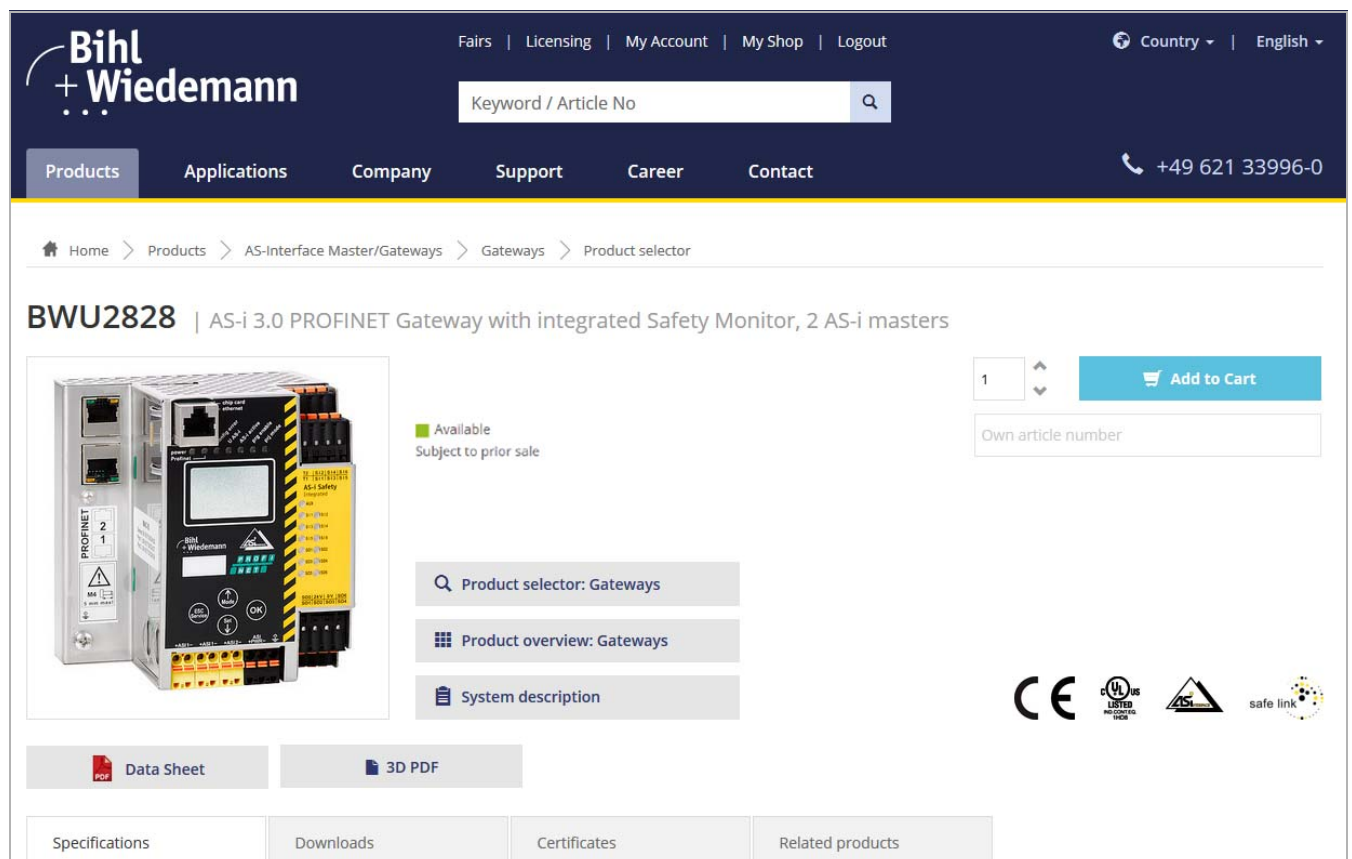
Bihl + Wiedemann

Fairs | Licensing | My Account | My Shop | Logout

Keyword / Article No

Country | English

Products Applications Company Support Career Contact

+49 621 33996-0

Home > Products > AS-Interface Master/Gateways > Gateways > Product selector

BWU2828 | AS-i 3.0 PROFINET Gateway with integrated Safety Monitor, 2 AS-i masters

PROFINET 2 1

Bihl + Wiedemann

AS-i Safety Integrated

ESC Service Mode Set OK

Available
Subject to prior sale

1

Add to Cart

Own article number

Product selector: Gateways

Product overview: Gateways

System description

CE

c UL us LISTED IND.CONT.EQ.

safe link

PDF Data Sheet

3D PDF

Specifications | Downloads | Certificates | Related products